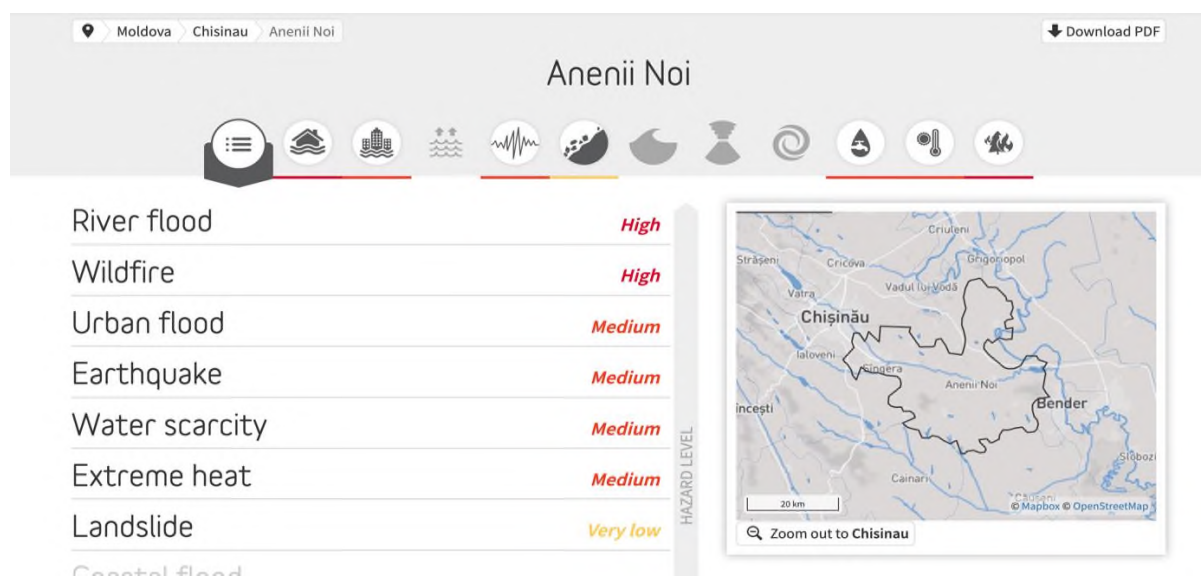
Moldova Chisinau Anenii Noi

Download PDF

Anenii Noi

River flood High

Wildfire High

Urban flood Medium

Earthquake Medium

Water scarcity Medium

Extreme heat Medium

Landslide Very low

Coastal flood

HAZARD LEVEL

Criuleni
Strășeni
Cricova
Grigoriopol
Vatra
Vadul lui Vodă
Chișinău
Ialoveni
Sîngera
Anenii Noi
Bender
Hîncești
Slobozia
Cainari
Căușeni
20 km
© Mapbox © OpenStreetMap

Zoom out to Chisinau